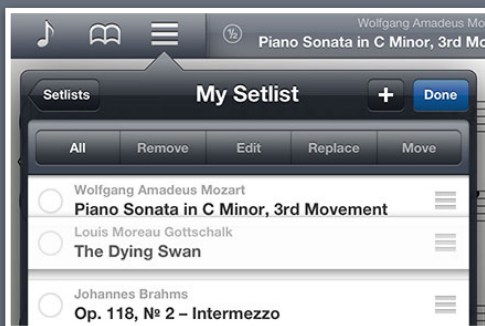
Wolfgang Amadeus Mo
Piano Sonata in C Minor, 3rd Mo

½

Setlists
My Setlist
+
Done

All
Remove
Edit
Replace
Move

Wolfgang Amadeus Mozart
Piano Sonata in C Minor, 3rd Movement

Louis Moreau Gottschalk
The Dying Swan

Johannes Brahms
Op. 118, № 2 – Intermezzo